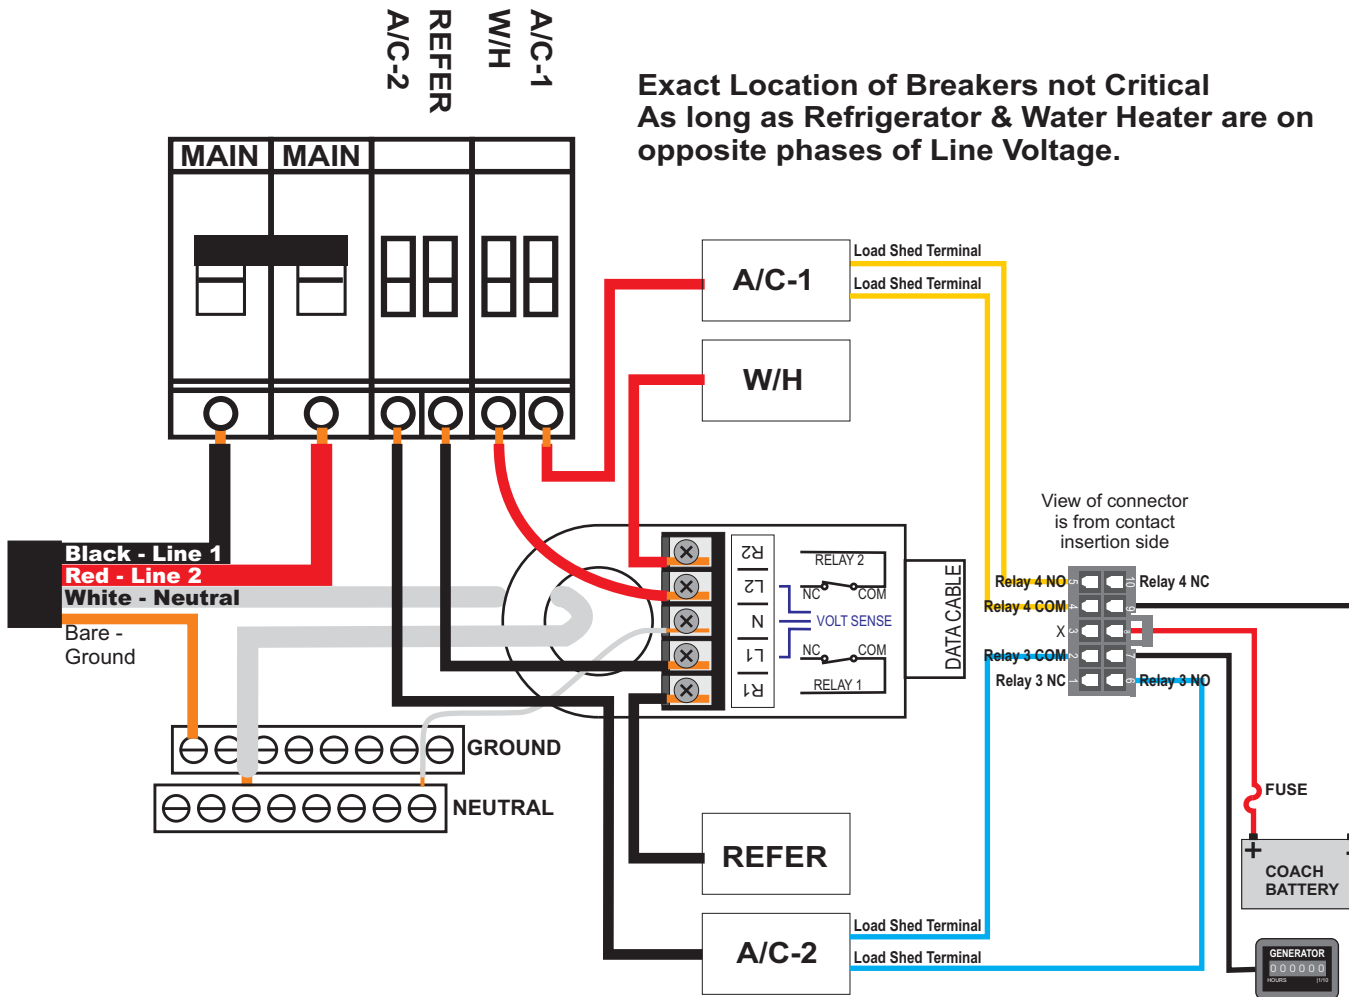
A/C-2
REFER
W/H
A/C-1

Exact Location of Breakers not Critical
As long as Refrigerator & Water Heater are on opposite phases of Line Voltage.

MAIN
MAIN

A/C-1
Load Shed Terminal
Load Shed Terminal

W/H

Black - Line 1
Red - Line 2
White - Neutral
Bare - Ground

R2
L2
N
L1
R1

RELAY 2
NC
COM
VOLT SENSE
NC
COM
RELAY 1

DATA CABLE

View of connector is from contact insertion side

Relay 4 NO
Relay 4 NC
Relay 4 COM
X
Relay 3 COM
Relay 3 NC
Relay 3 NO
5
10
4
9
3
8
2
7
1
6

GROUND
NEUTRAL

FUSE
+
-
COACH BATTERY

REFER

A/C-2
Load Shed Terminal
Load Shed Terminal

GENERATOR
000000
HOURS